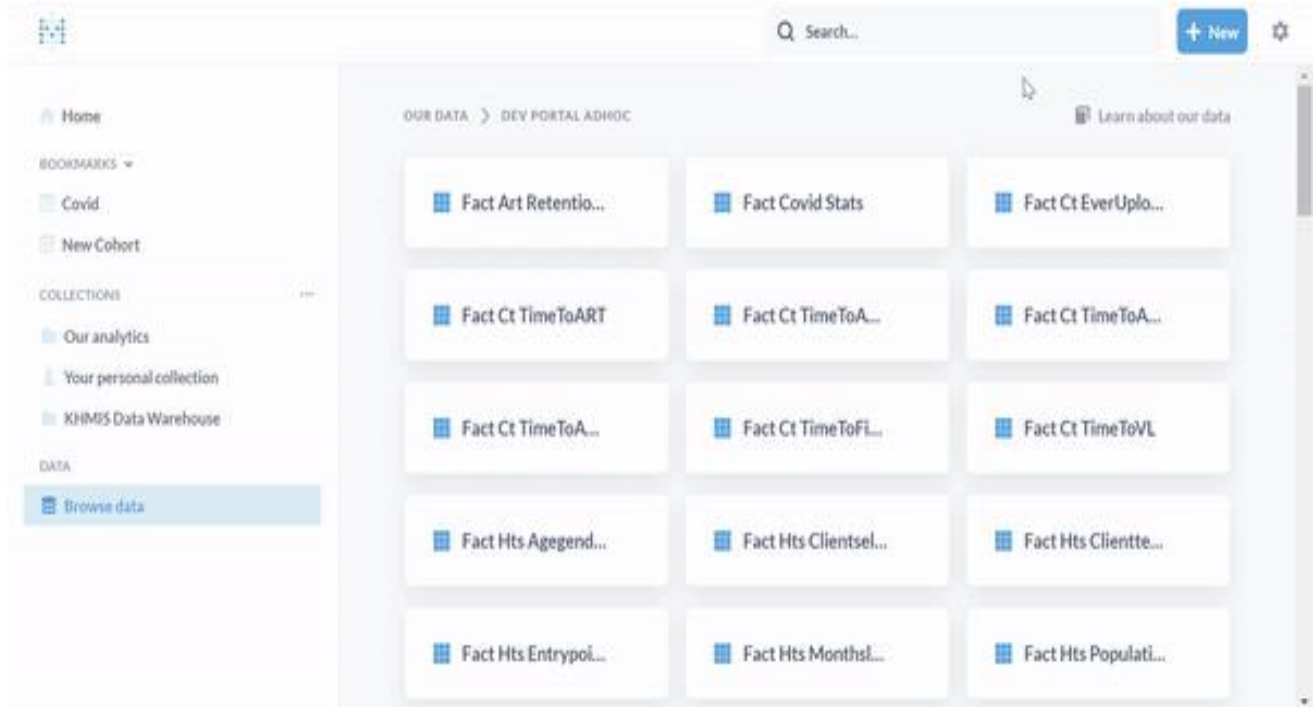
Search...

+ New

Home

BOOKMARKS

Covid

New Cohort

COLLECTIONS

Our analytics

Your personal collection

KHMIS Data Warehouse

DATA

Browse data

OUR DATA > DEV PORTAL ADHOC

Learn about our data

Fact Art Retentio...

Fact Covid Stats

Fact Ct EverUplo...

Fact Ct TimeToART

Fact Ct TimeToA...

Fact Ct TimeToA...

Fact Ct TimeToA...

Fact Ct TimeToFi...

Fact Ct TimeToVL

Fact Hts Agegend...

Fact Hts Clientsel...

Fact Hts Clientte...

Fact Hts Entrypoi...

Fact Hts Monthsl...

Fact Hts Populati...